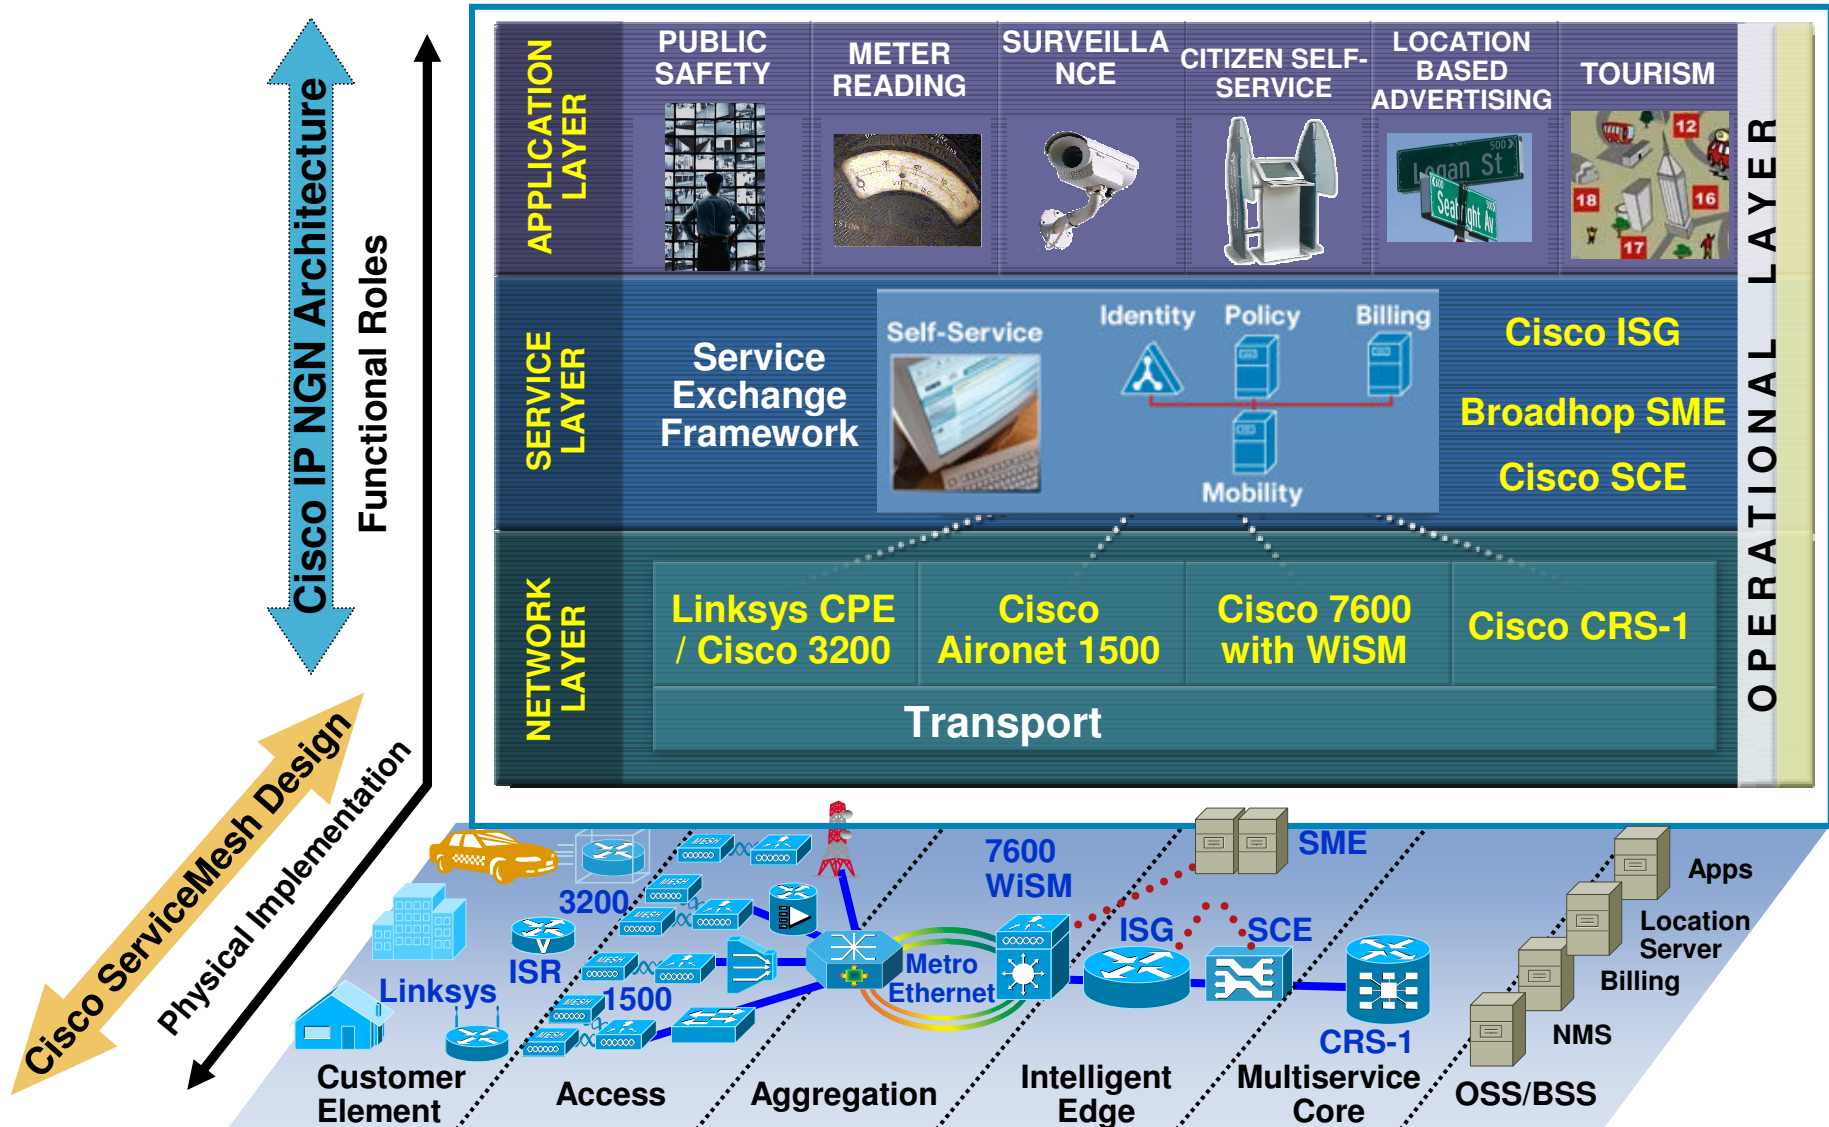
Cisco IP NGN Architecture

Functional Roles

Cisco ServiceMesh Design

Physical Implementation

APPLICATION LAYER

PUBLIC SAFETY

METER READING

SURVEILLANCE

CITIZEN SELF-SERVICE

LOCATION BASED ADVERTISING

TOURISM

Logan St

Seattle

12

18

16

17

SERVICE LAYER

Service Exchange Framework

Self-Service

Identity

Policy

Billing

Mobility

Cisco ISG

Broadhop SME

Cisco SCE

NETWORK LAYER

Linksys CPE / Cisco 3200

Cisco Aironet 1500

Cisco 7600 with WiSM

Cisco CRS-1

Transport

OPERATIONAL LAYER

3200

ISR

Linksys

1500

Metro Ethernet

7600 WiSM

ISG

SCE

SME

CRS-1

Apps

Location Server

Billing

NMS

OSS/BSS

Customer Element

Access

Aggregation

Intelligent Edge

Multiservice Core